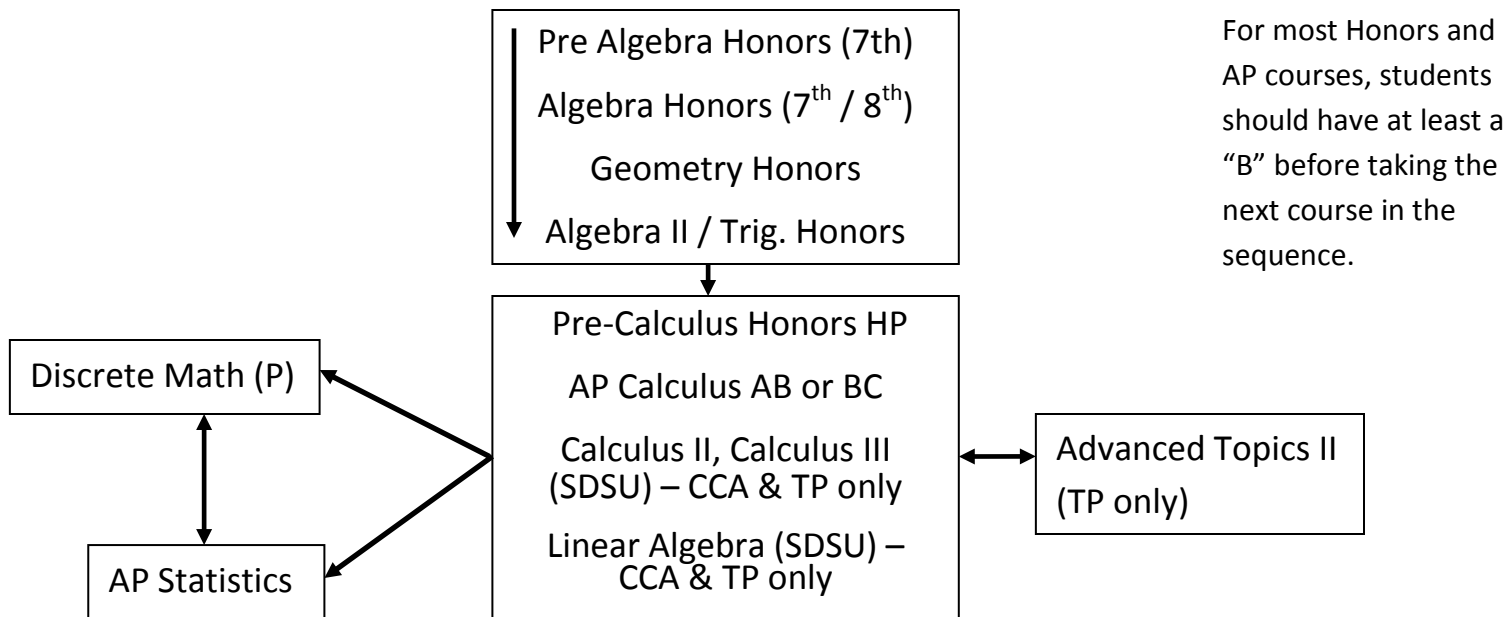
Pre Algebra Honors (7th)

Algebra Honors ($7^{th}$ / $8^{th}$)

Geometry Honors

Algebra II / Trig. Honors

For most Honors and AP courses, students should have at least a "B" before taking the next course in the sequence.

Discrete Math (P)

AP Statistics

Pre-Calculus Honors HP

AP Calculus AB or BC

Calculus II, Calculus III (SDSU) – CCA & TP only

Linear Algebra (SDSU) – CCA & TP only

Advanced Topics II (TP only)